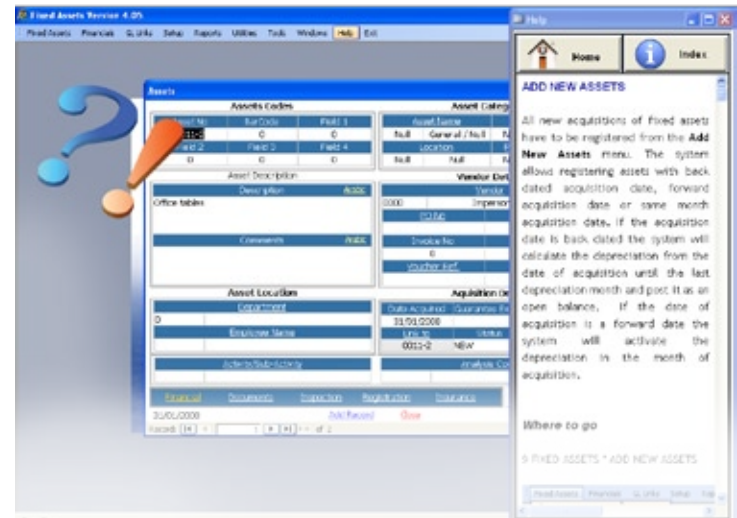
Fixed Assets Version 4.05

Fixed Assets Financials G/L Links Setup Reports Utilities Tools Windows Help Exit

Assets

Assets Codes

Asset No | Bar Code | Field 1
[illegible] | 0 | 0
Field 2 | Field 3 | Field 4
0 | 0 | 0

Asset Categ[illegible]

Asset Sector | Location
Null | General / Null
Null | Null

Asset Description

Description | Arabic
Office tables

Comments | Arabic

Vendor Det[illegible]

Vendor
0000 | Imperior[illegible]
PO No
Invoice No
0
Voucher Ref.

Asset Location

Department
0
Employee Name
Activity/Sub-Activity

Acquisition D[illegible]

Date Acquired | Guarantee Pe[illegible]
31/01/2008
Link to | Status
0011-2 | NEW

Analysis Co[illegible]

Financial Documents Inspection Registration Insurance

31/01/2008 Add Record Close

Record: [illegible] of 2

Help

Home Index

ADD NEW ASSETS

All new acquisitions of fixed assets have to be registered from the Add New Assets menu. The system allows registering assets with back dated acquisition date, forward acquisition date or same month acquisition date. If the acquisition date is back dated the system will calculate the depreciation from the date of acquisition until the last depreciation month and post it as an open balance. If the date of acquisition is a forward date the system will activate the depreciation in the month of acquisition.

Where to go

9 FIXED ASSETS * ADD NEW ASSETS

Fixed Assets Financials G/L Links Setup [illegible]